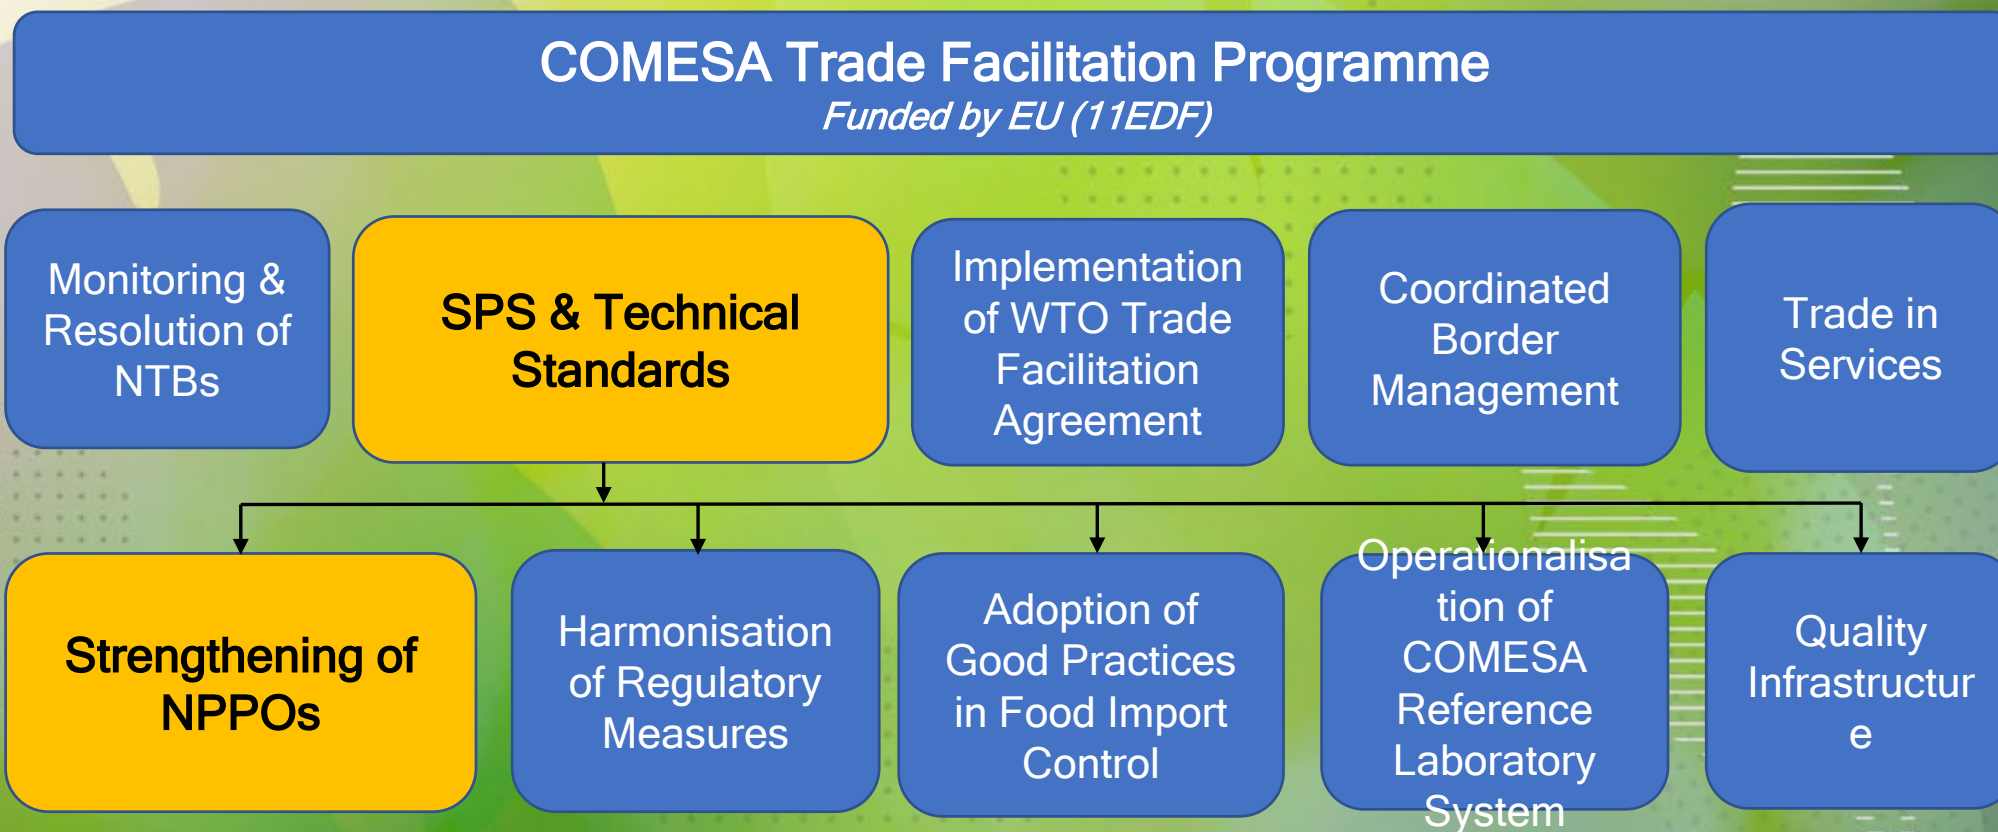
COMESA Trade Facilitation Programme
Funded by EU (11EDF)

Monitoring & Resolution of NTBs

SPS & Technical Standards

Implementation of WTO Trade Facilitation Agreement

Coordinated Border Management

Trade in Services

Strengthening of NPPOs

Harmonisation of Regulatory Measures

Adoption of Good Practices in Food Import Control

Operationalisation of COMESA Reference Laboratory System

Quality Infrastructure